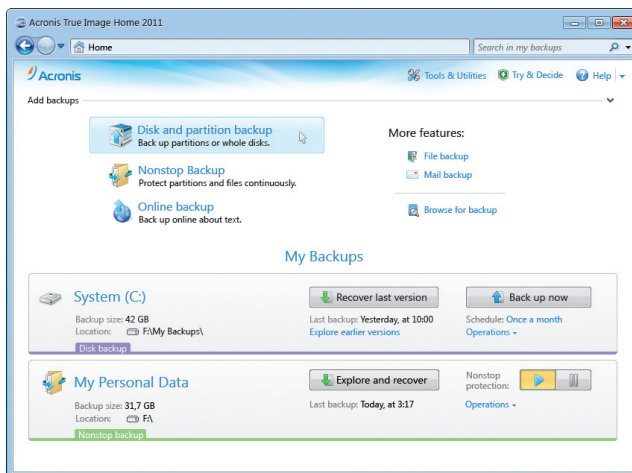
Acronis True Image Home 2011

Home

Search in my backups

Acronis

Tools & Utilities

Try & Decide

Help

Add backups

Disk and partition backup
Back up partitions or whole disks.

Nonstop Backup
Protect partitions and files continuously.

Online backup
Back up online about text.

More features:

File backup

Mail backup

Browse for backup

My Backups

System (C:)

Backup size: 42 GB
Location: F:\My Backups\

Disk backup

Recover last version

Last backup: Yesterday, at 10:00
Explore earlier versions

Back up now

Schedule: Once a month
Operations

My Personal Data

Backup size: 31,7 GB
Location: F:\

Nonstop backup

Explore and recover

Last backup: Today, at 3:17

Nonstop protection:

Operations